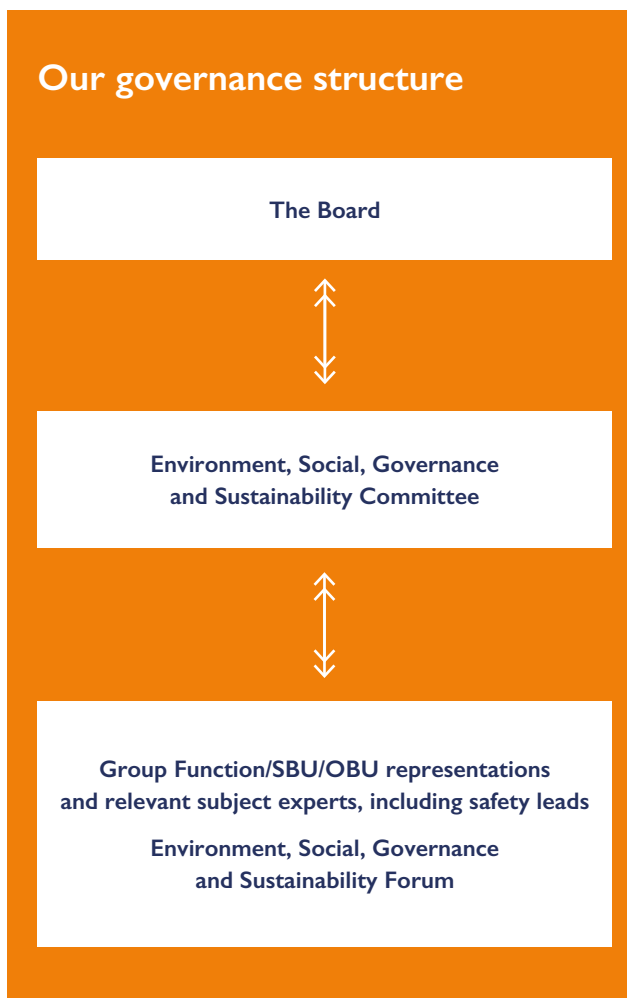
Our governance structure

The Board

Environment, Social, Governance and Sustainability Committee

Group Function/SBU/OBU representations and relevant subject experts, including safety leads

Environment, Social, Governance and Sustainability Forum